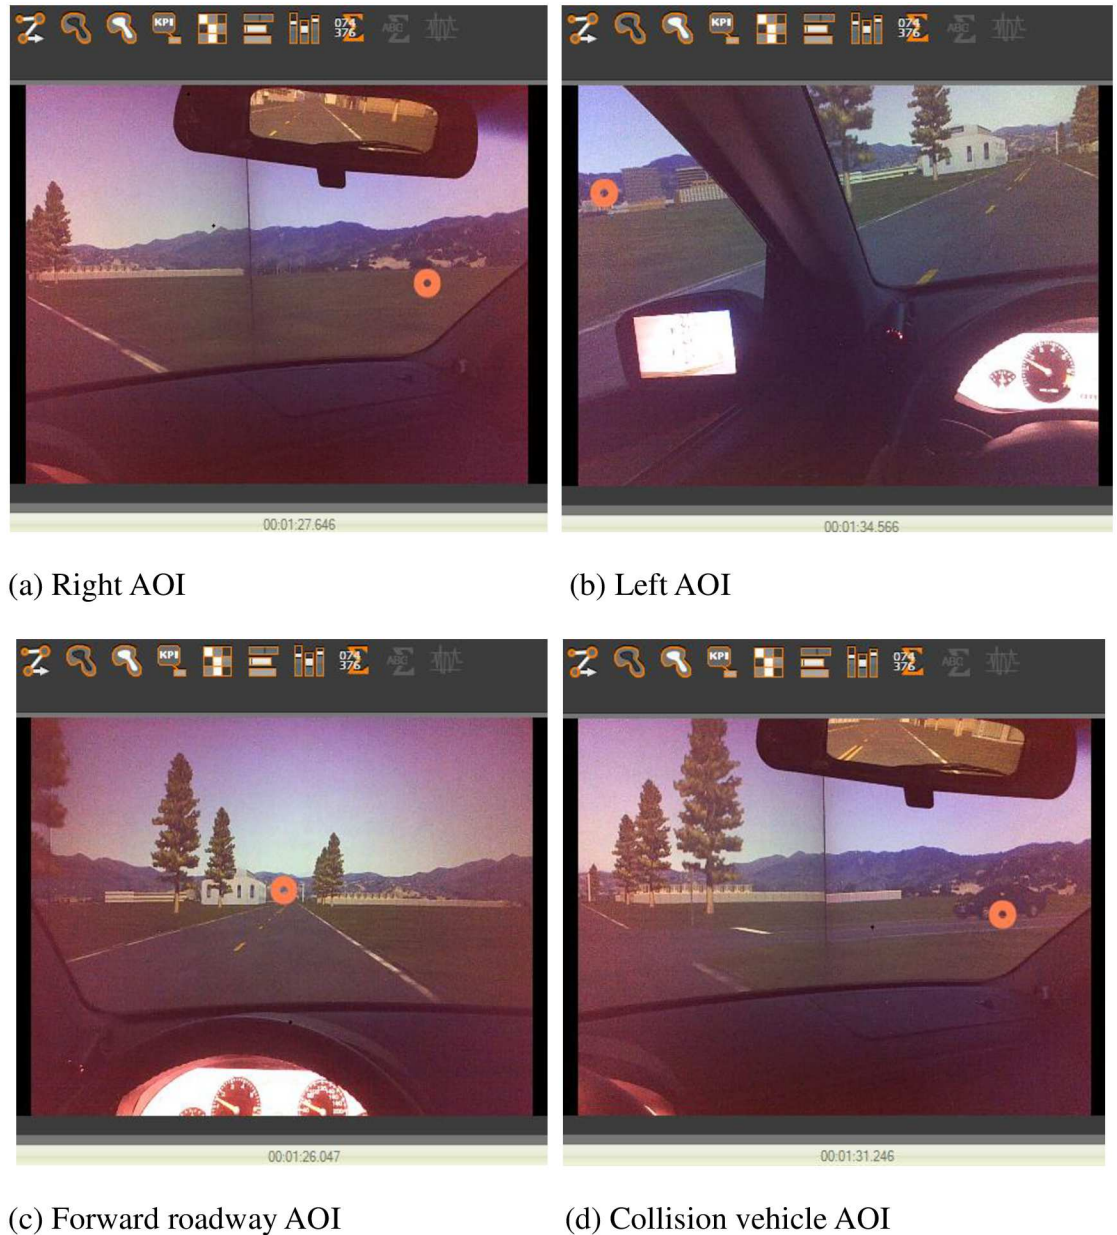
KPI 074 376 ABC

00:01:27.646

(a) Right AOI

KPI 074 376 ABC

00:01:34.566

(b) Left AOI

KPI 074 376 ABC

00:01:26.047

(c) Forward roadway AOI

KPI 074 376 ABC

00:01:31.246

(d) Collision vehicle AOI